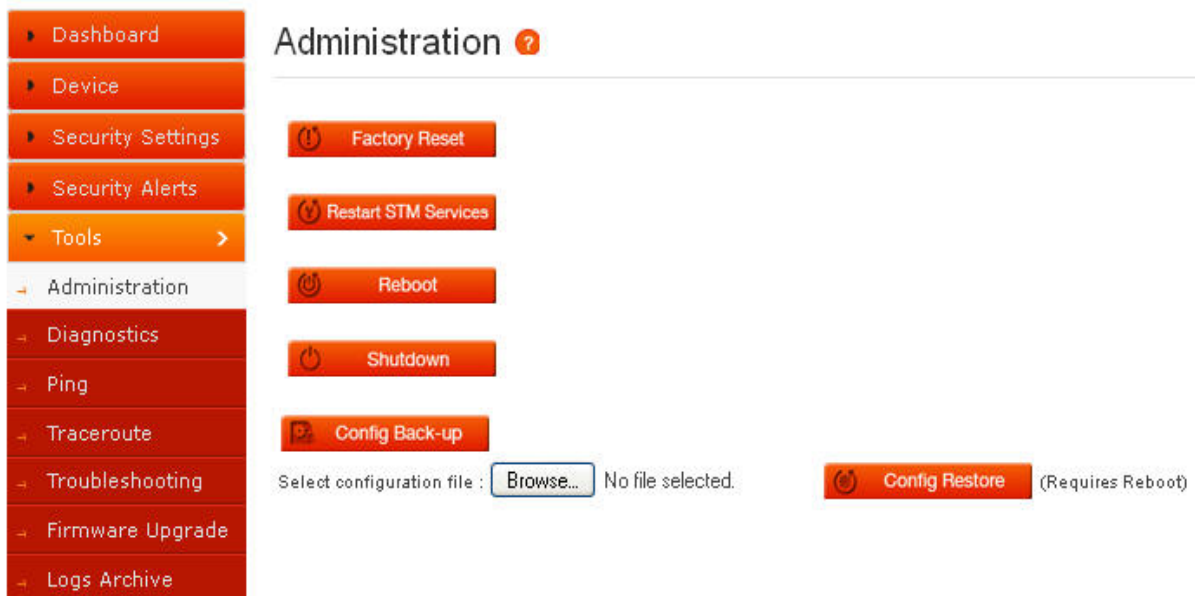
Dashboard
Device
Security Settings
Security Alerts
Tools
Administration
Diagnostics
Ping
Traceroute
Troubleshooting
Firmware Upgrade
Logs Archive

Administration ?

Factory Reset

Restart STM Services

Reboot

Shutdown

Config Back-up

Select configuration file : Browse... No file selected. Config Restore (Requires Reboot)